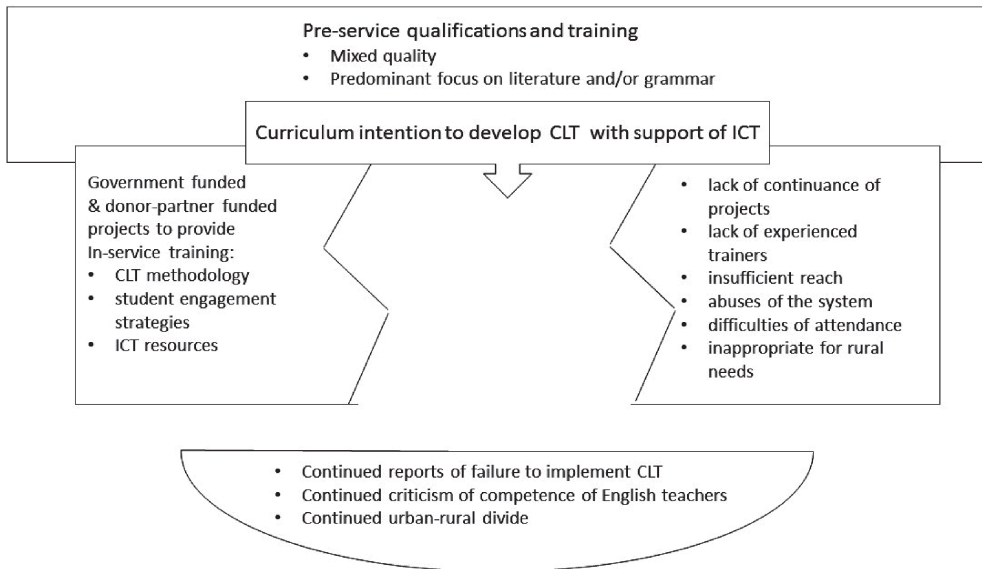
Pre-service qualifications and training
- Mixed quality
- Predominant focus on literature and/or grammar

Curriculum intention to develop CLT with support of ICT

Government funded & donor-partner funded projects to provide In-service training:
- CLT methodology
- student engagement strategies
- ICT resources

- lack of continuance of projects
- lack of experienced trainers
- insufficient reach
- abuses of the system
- difficulties of attendance
- inappropriate for rural needs

- Continued reports of failure to implement CLT
- Continued criticism of competence of English teachers
- Continued urban-rural divide